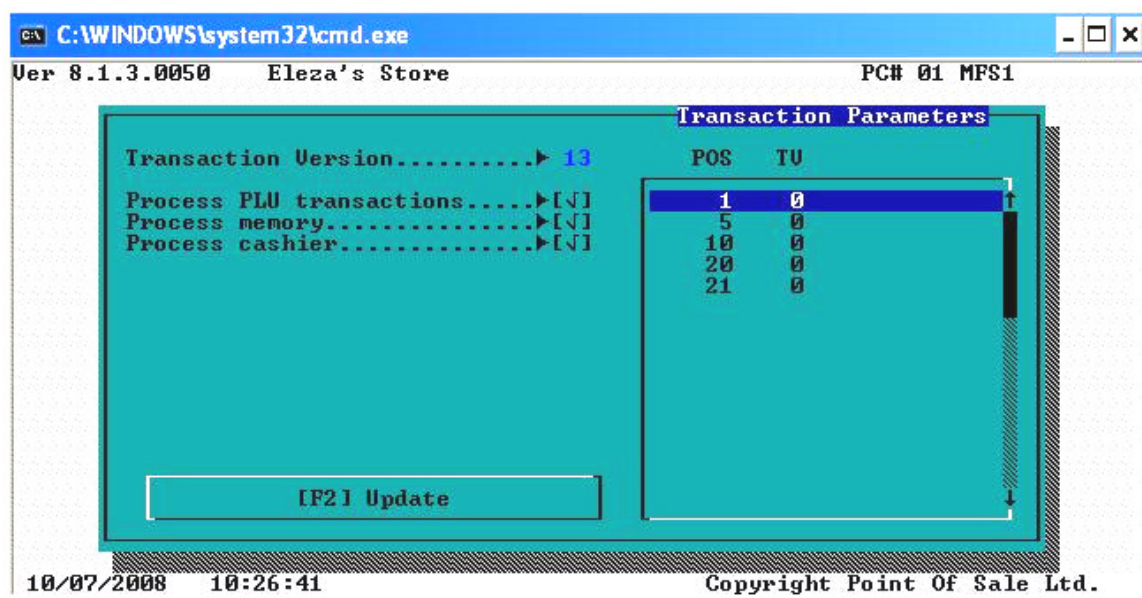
C:\WINDOWS\system32\cmd.exe

Ver 8.1.3.0050 Eleza's Store PC# 01 MFS1

Transaction Parameters

Transaction Version..........► 13

Process PLU transactions.....►[√]
Process memory...............►[√]
Process cashier..............►[√]

| POS | TV |
|---|---|
| 1 | 0 |
| 5 | 0 |
| 10 | 0 |
| 20 | 0 |
| 21 | 0 |

[F2] Update

10/07/2008 10:26:41 Copyright Point Of Sale Ltd.